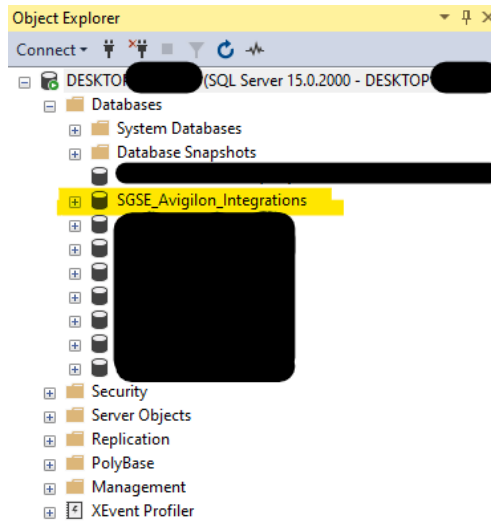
Object Explorer

Connect

DESKTOP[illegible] (SQL Server 15.0.2000 - DESKTOP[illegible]

Databases

System Databases

Database Snapshots

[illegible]

SGSE_Avigilon_Integrations

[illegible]

Security

Server Objects

Replication

PolyBase

Management

XEvent Profiler